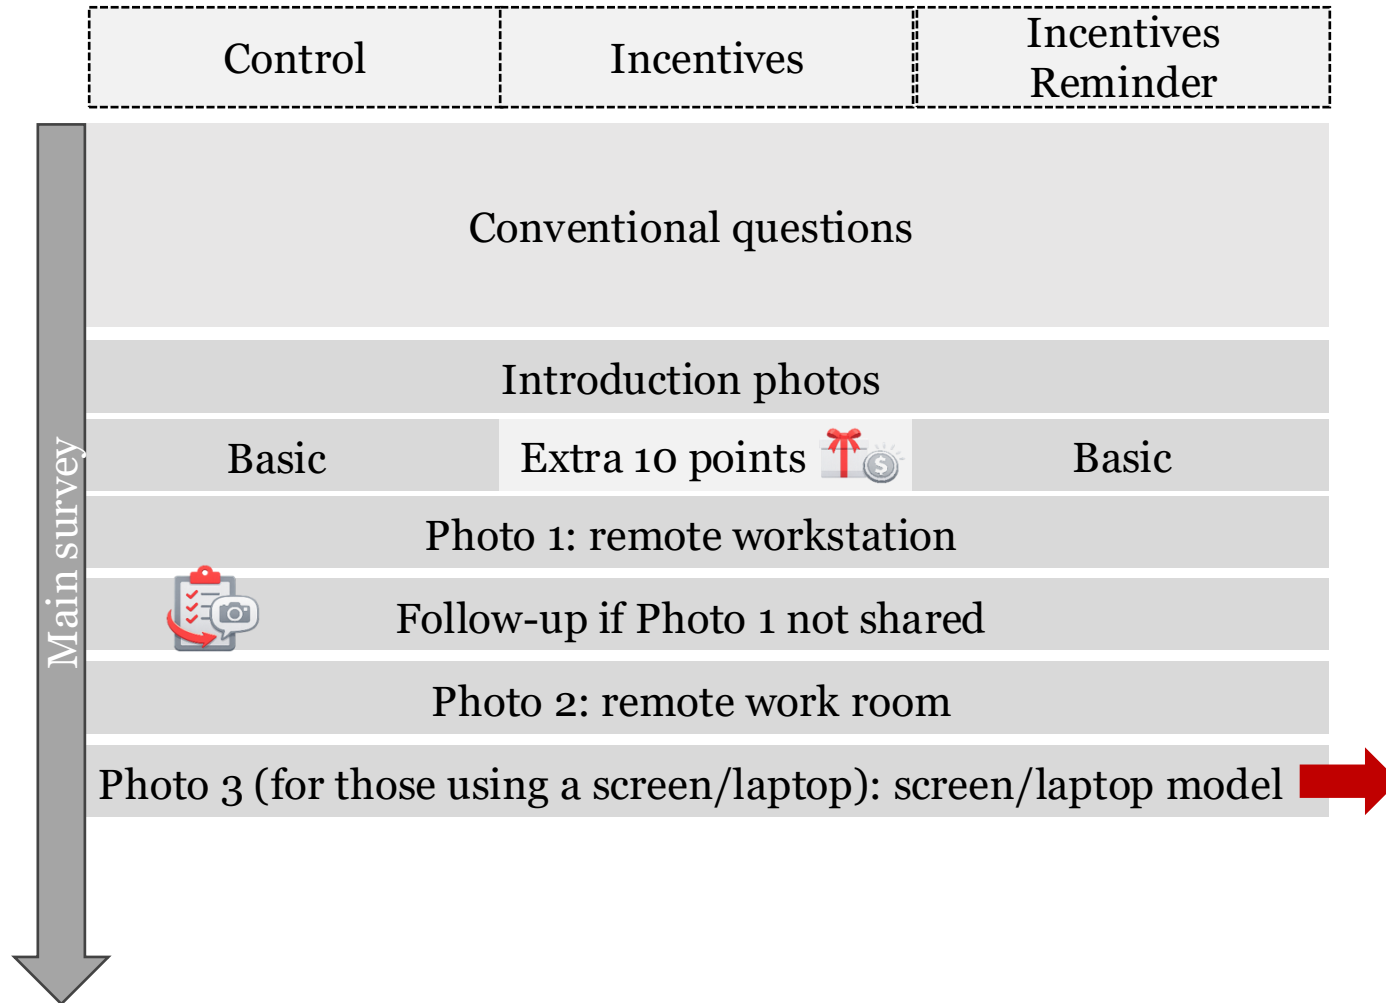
| Control | Incentives | Incentives Reminder |
|---|---|---|

Main survey

Conventional questions

Introduction photos

| Basic | Extra 10 points | Basic |
|---|---|---|

Photo 1: remote workstation

Follow-up if Photo 1 not shared

Photo 2: remote work room

Photo 3 (for those using a screen/laptop): screen/laptop model